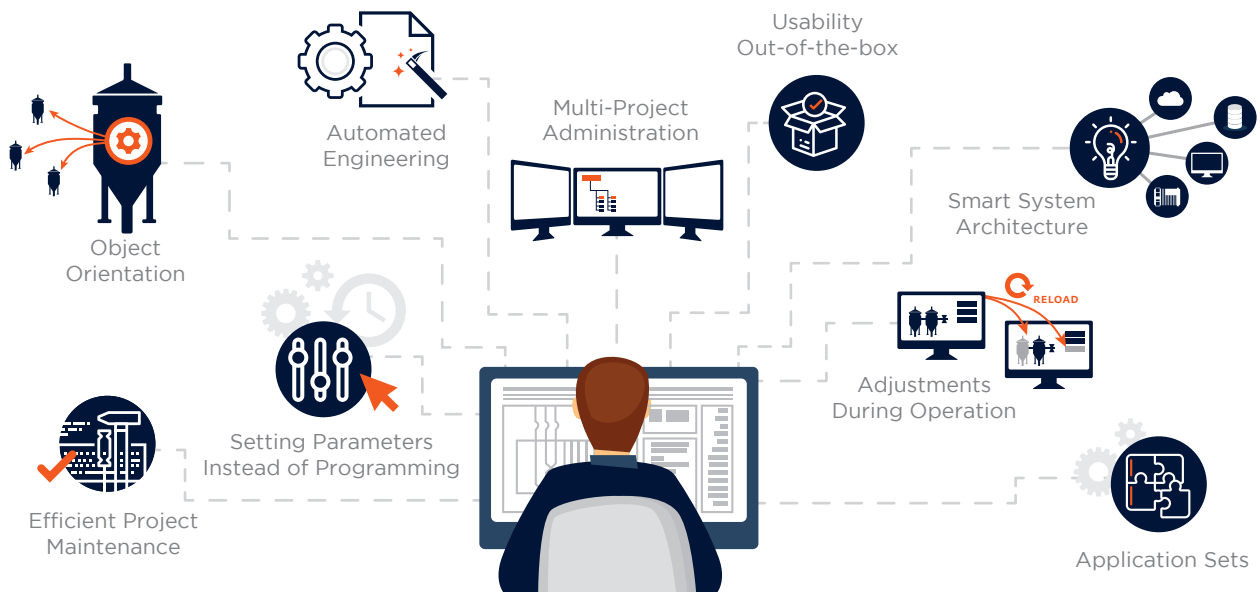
Automated Engineering

Usability Out-of-the-box

Multi-Project Administration

Object Orientation

Smart System Architecture

RELOAD

Adjustments During Operation

Setting Parameters Instead of Programming

Efficient Project Maintenance

Application Sets